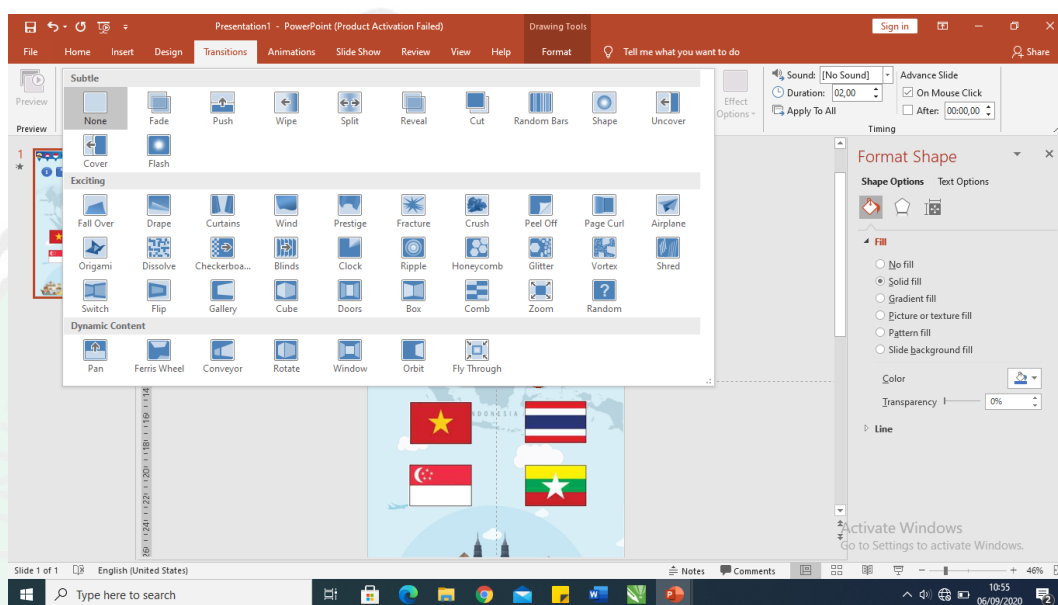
Presentation1 - PowerPoint (Product Activation Failed)

Drawing Tools

Sign in

File Home Insert Design Transitions Animations Slide Show Review View Help Format Tell me what you want to do Share

Preview

Preview

Subtle

None Fade Push Wipe Split Reveal Cut Random Bars Shape Uncover

Cover Flash

Exciting

Fall Over Drape Curtains Wind Prestige Fracture Crush Peel Off Page Curl Airplane

Origami Dissolve Checkerboa... Blinds Clock Ripple Honeycomb Glitter Vortex Shred

Switch Flip Gallery Cube Doors Box Comb Zoom Random

Dynamic Content

Pan Ferris Wheel Conveyor Rotate Window Orbit Fly Through

Effect Options

Sound: [No Sound]

Duration: 02,00

Apply To All

Advance Slide

On Mouse Click

After: 00:00,00

Timing

Format Shape

Shape Options Text Options

Fill

No fill

Solid fill

Gradient fill

Picture or texture fill

Pattern fill

Slide background fill

Color

Transparency 0%

Line

INDONESIA

Activate Windows
Go to Settings to activate Windows.

Slide 1 of 1 English (United States) Notes Comments 46%

Type here to search

10:55
06/09/2020